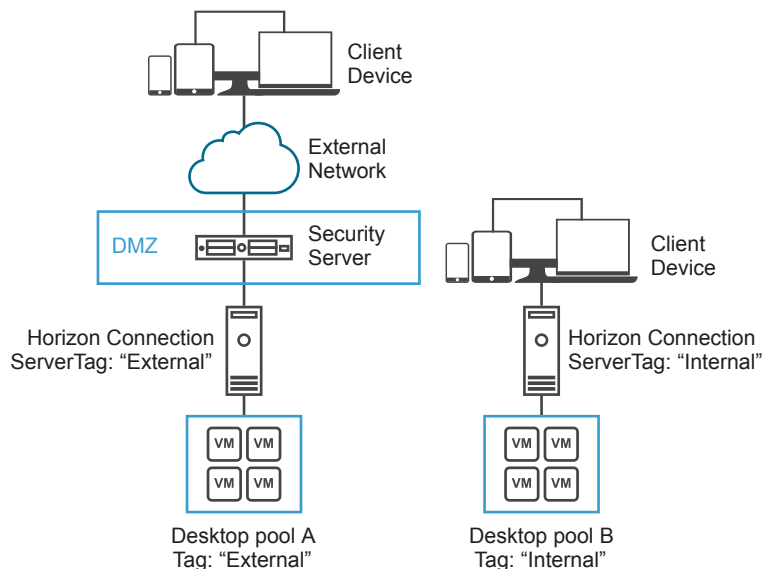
Client Device

External Network

DMZ

Security Server

Client Device

Horizon Connection ServerTag: “External”

Horizon Connection ServerTag: “Internal”

VM VM
VM VM

VM VM
VM VM

Desktop pool A
Tag: “External”

Desktop pool B
Tag: “Internal”